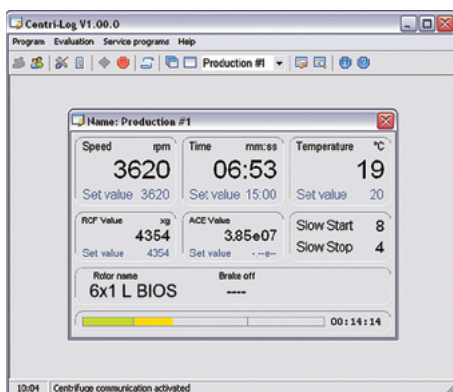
Centri-Log V1.00.0

Program Evaluation Service programs Help

Production #1

Name: Production #1

Speed rpm
3620
Set value 3620

Time mm:ss
06:53
Set value 15:00

Temperature °C
19
Set value 20

RCF Value xg
4354
Set value 4354

ACE Value
3,85e07
Set value ---e--

Slow Start 8
Slow Stop 4

Rotor name
6x1 L BIOS

Brake off
----

00:14:14

10:04 Centrifuge communication activated